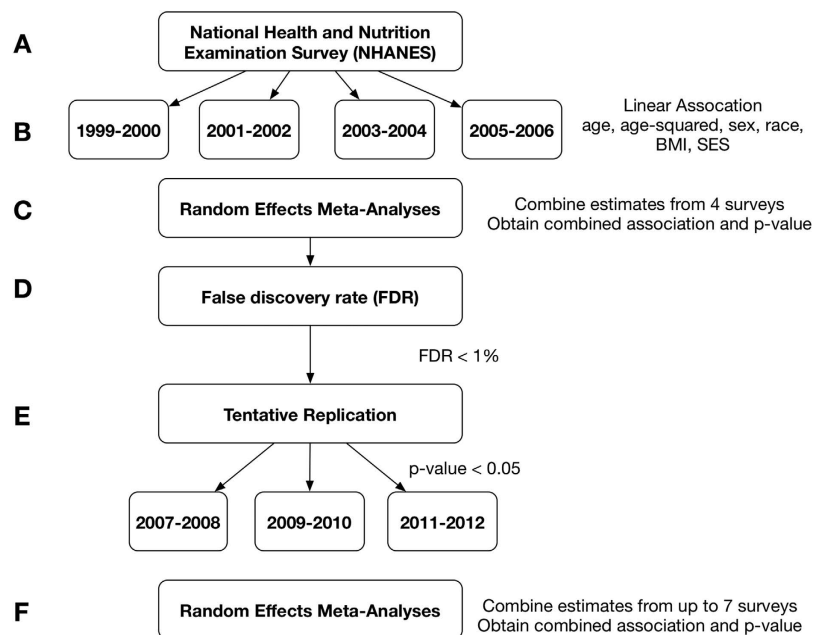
A

National Health and Nutrition Examination Survey (NHANES)

B

1999-2000

2001-2002

2003-2004

2005-2006

Linear Assocation
age, age-squared, sex, race, BMI, SES

C

Random Effects Meta-Analyses

Combine estimates from 4 surveys
Obtain combined association and p-value

D

False discovery rate (FDR)

FDR < 1%

E

Tentative Replication

p-value < 0.05

2007-2008

2009-2010

2011-2012

F

Random Effects Meta-Analyses

Combine estimates from up to 7 surveys
Obtain combined association and p-value